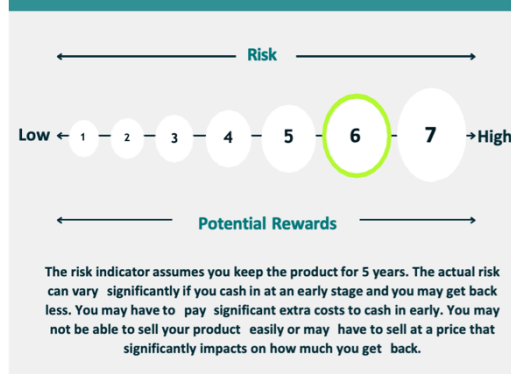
Risk

Low 1 2 3 4 5 6 7 High

Potential Rewards

The risk indicator assumes you keep the product for 5 years. The actual risk can vary significantly if you cash in at an early stage and you may get back less. You may have to pay significant extra costs to cash in early. You may not be able to sell your product easily or may have to sell at a price that significantly impacts on how much you get back.